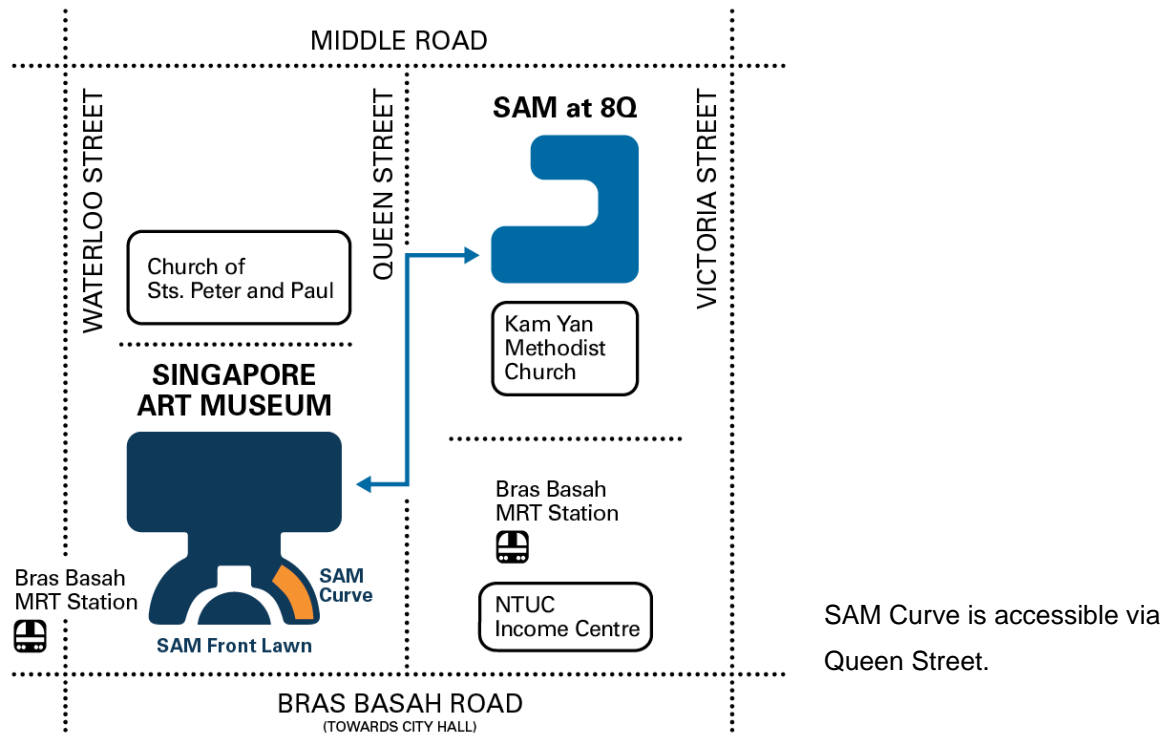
MIDDLE ROAD

WATERLOO STREET

QUEEN STREET

SAM at 8Q

VICTORIA STREET

Church of Sts. Peter and Paul

Kam Yan Methodist Church

SINGAPORE ART MUSEUM

Bras Basah MRT Station

Bras Basah MRT Station

SAM Curve

SAM Front Lawn

NTUC Income Centre

BRAS BASAH ROAD
(TOWARDS CITY HALL)

SAM Curve is accessible via Queen Street.